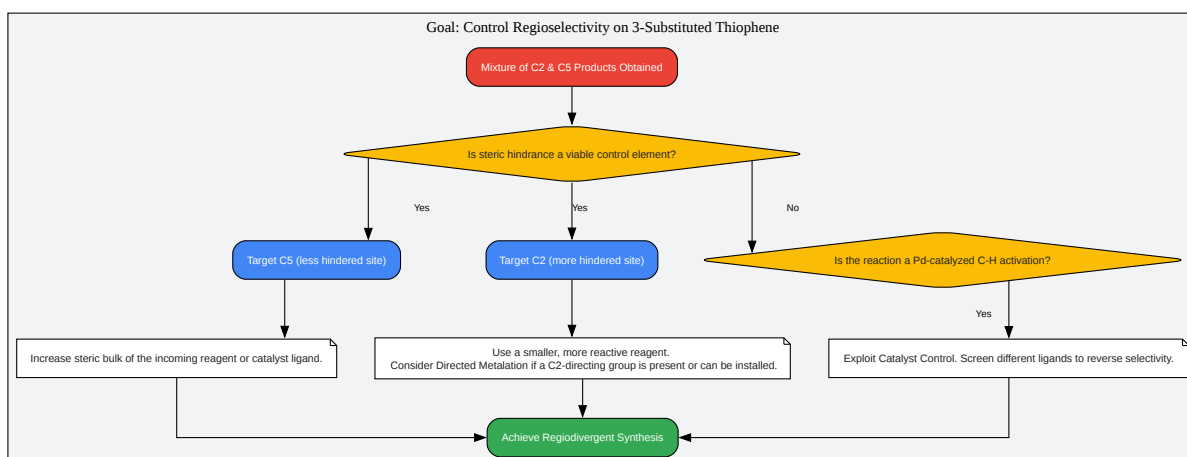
Goal: Control Regioselectivity on 3-Substituted Thiophene

Mixture of C2 & C5 Products Obtained

Is steric hindrance a viable control element?

Yes

Yes

No

Target C5 (less hindered site)

Target C2 (more hindered site)

Is the reaction a Pd-catalyzed C-H activation?

Yes

Increase steric bulk of the incoming reagent or catalyst ligand.

Use a smaller, more reactive reagent.
Consider Directed Metalation if a C2-directing group is present or can be installed.

Exploit Catalyst Control. Screen different ligands to reverse selectivity.

Achieve Regiodivergent Synthesis